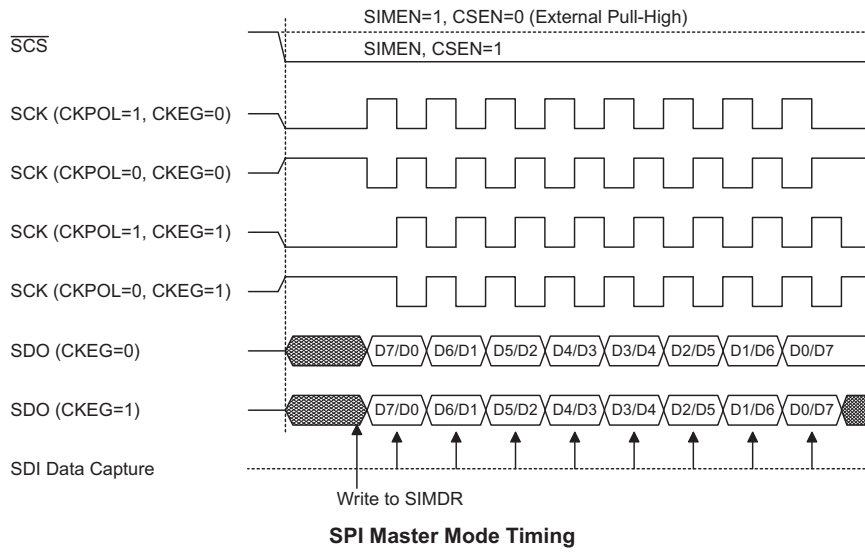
SIMEN=1, CSEN=0 (External Pull-High)
$\overline{SCS}$
SIMEN, CSEN=1

SCK (CKPOL=1, CKEG=0)

SCK (CKPOL=0, CKEG=0)

SCK (CKPOL=1, CKEG=1)

SCK (CKPOL=0, CKEG=1)

SDO (CKEG=0)
D7/D0 D6/D1 D5/D2 D4/D3 D3/D4 D2/D5 D1/D6 D0/D7

SDO (CKEG=1)
D7/D0 D6/D1 D5/D2 D4/D3 D3/D4 D2/D5 D1/D6 D0/D7

SDI Data Capture

Write to SIMDR

SPI Master Mode Timing